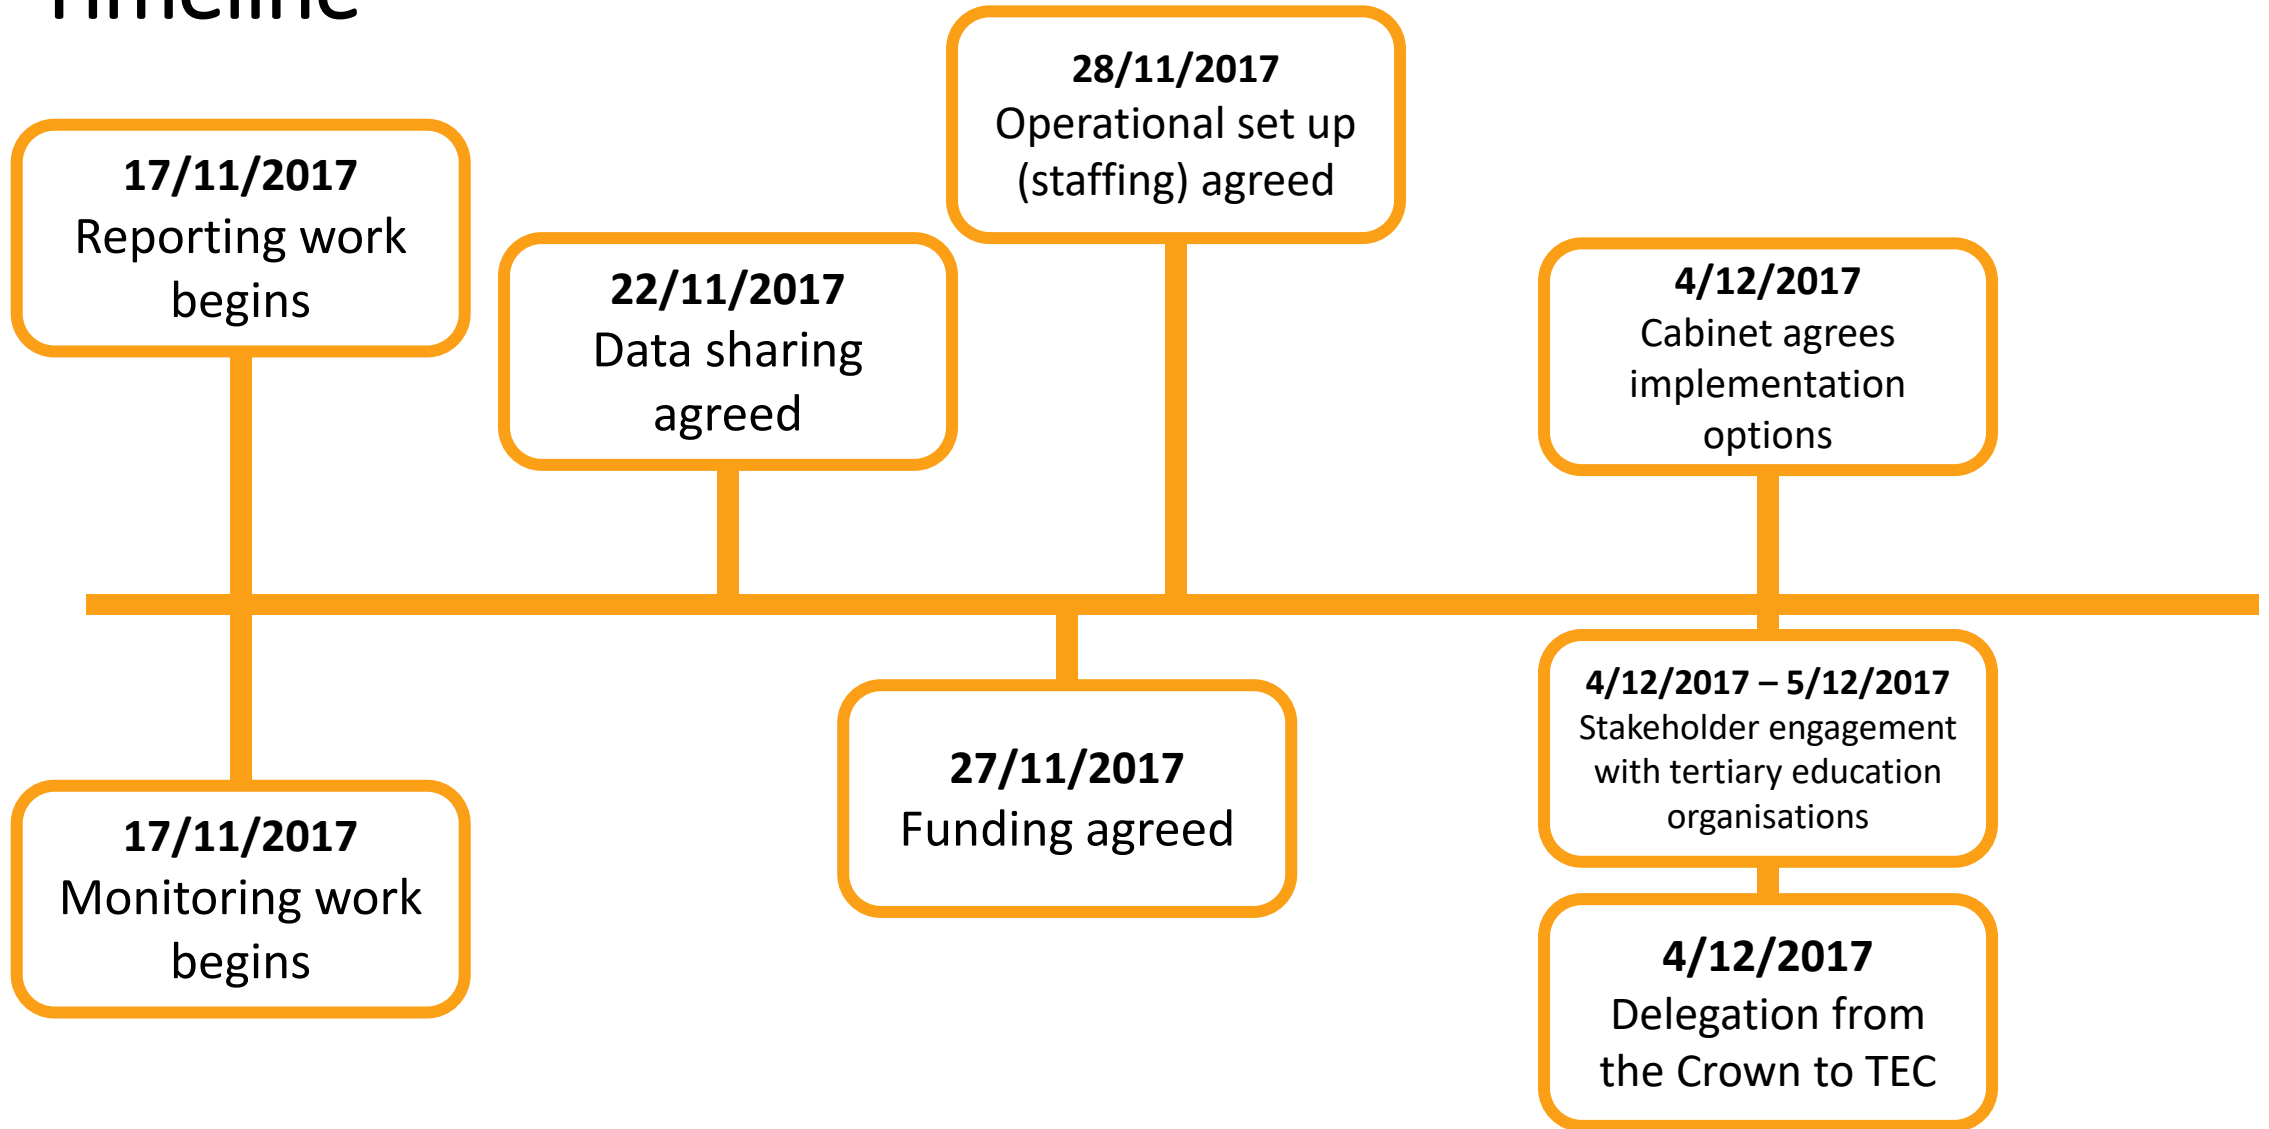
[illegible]

17/11/2017
Reporting work begins

22/11/2017
Data sharing agreed

28/11/2017
Operational set up (staffing) agreed

4/12/2017
Cabinet agrees implementation options

17/11/2017
Monitoring work begins

27/11/2017
Funding agreed

4/12/2017 – 5/12/2017
Stakeholder engagement with tertiary education organisations

4/12/2017
Delegation from the Crown to TEC